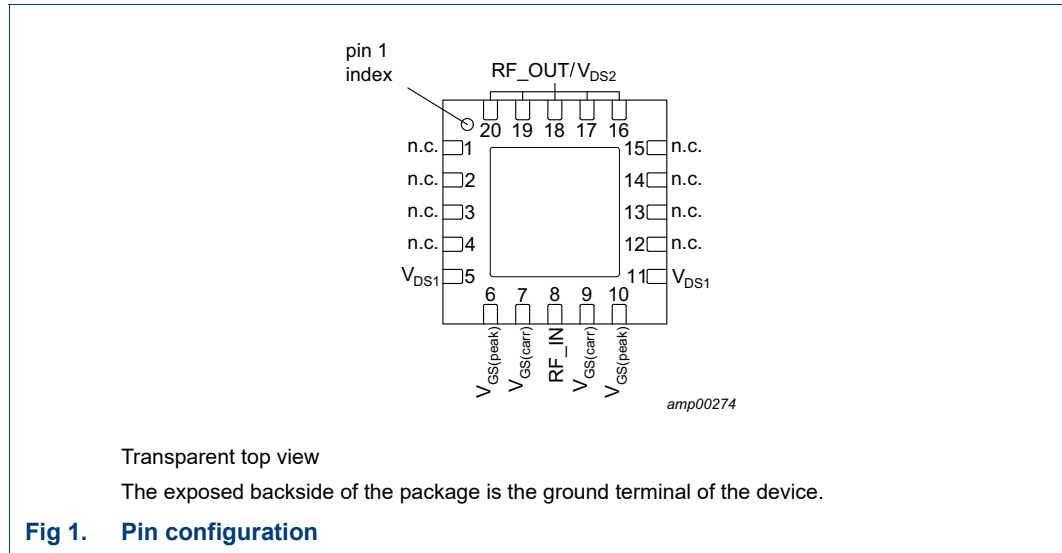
pin 1 index

RF_OUT/$V_{DS2}$

20 19 18 17 16

n.c. 1
n.c. 2
n.c. 3
n.c. 4
$V_{DS1}$ 5

15 n.c.
14 n.c.
13 n.c.
12 n.c.
11 $V_{DS1}$

6 7 8 9 10

$V_{GS(peak)}$ $V_{GS(carr)}$ RF_IN $V_{GS(carr)}$ $V_{GS(peak)}$

amp00274

Transparent top view

The exposed backside of the package is the ground terminal of the device.

Fig 1. Pin configuration